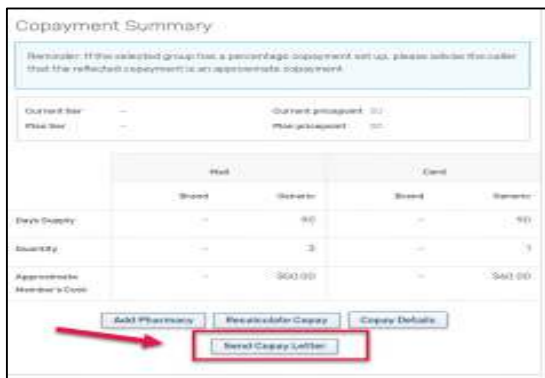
Copayment Summary

Reminder: If the selected group has a percentage copayment set up, please advise the caller that the reflected copayment is an approximate copayment.

| Current tier | -- | Current prosupport | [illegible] |
|---|---|---|---|
| Plus tier | -- | Plus prosupport | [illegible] |

| | Mail | | Card | |
|---|---|---|---|---|
| | Brand | Generic | Brand | Generic |
| Days Supply | -- | 90 | -- | 90 |
| Quantity | -- | 3 | -- | 1 |
| Approximate Member's Cost | -- | $00.00 | -- | $40.00 |

Add Pharmacy Recalculate Copay Copay Details

Send Copay Letter